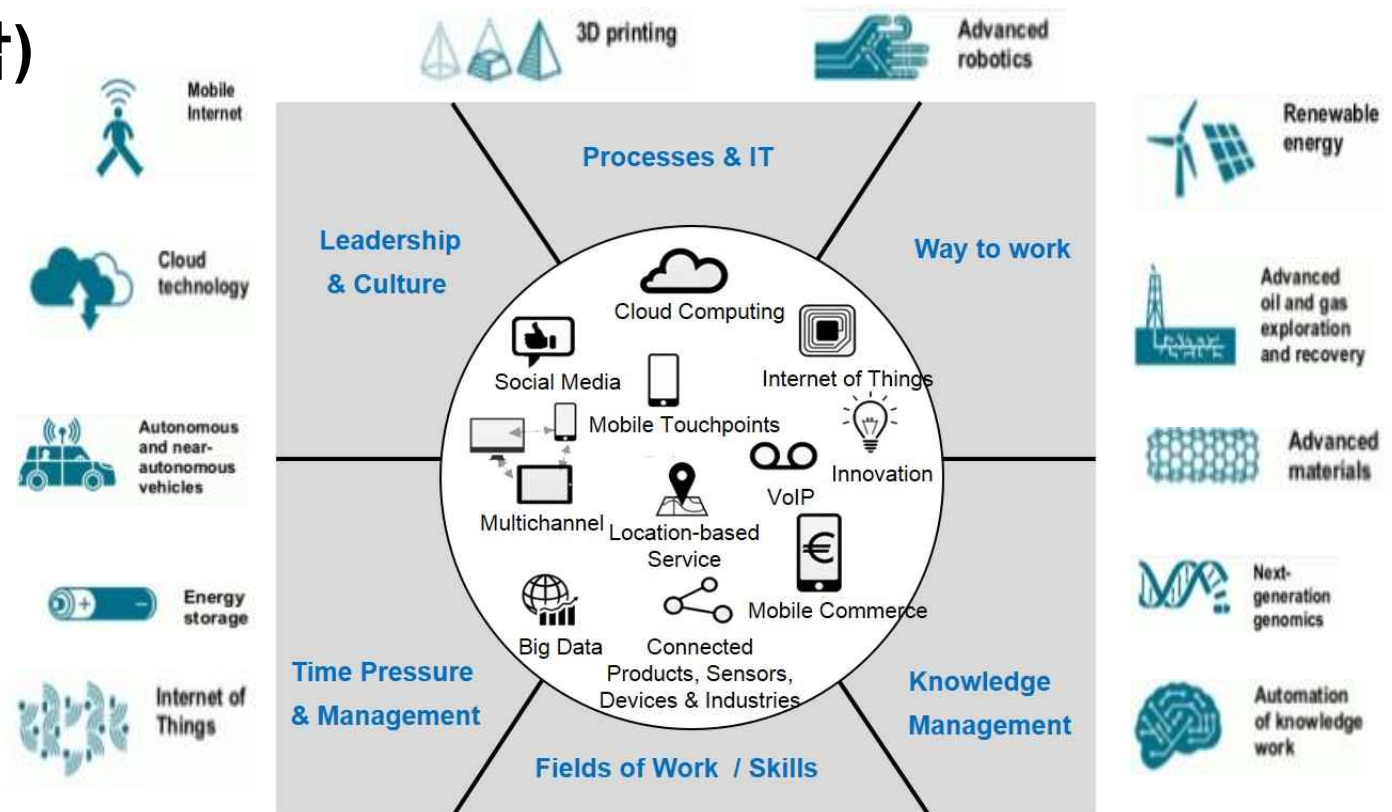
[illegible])

3D printing

Advanced robotics

Mobile Internet

Renewable energy

Processes & IT

Leadership & Culture

Way to work

Cloud technology

Advanced oil and gas exploration and recovery

Cloud Computing

Social Media

Internet of Things

Mobile Touchpoints

Autonomous and near-autonomous vehicles

Advanced materials

Innovation

VoIP

Multichannel

Location-based Service

Energy storage

Next-generation genomics

Big Data

Mobile Commerce

Connected Products, Sensors, Devices & Industries

Internet of Things

Time Pressure & Management

Knowledge Management

Automation of knowledge work

Fields of Work / Skills